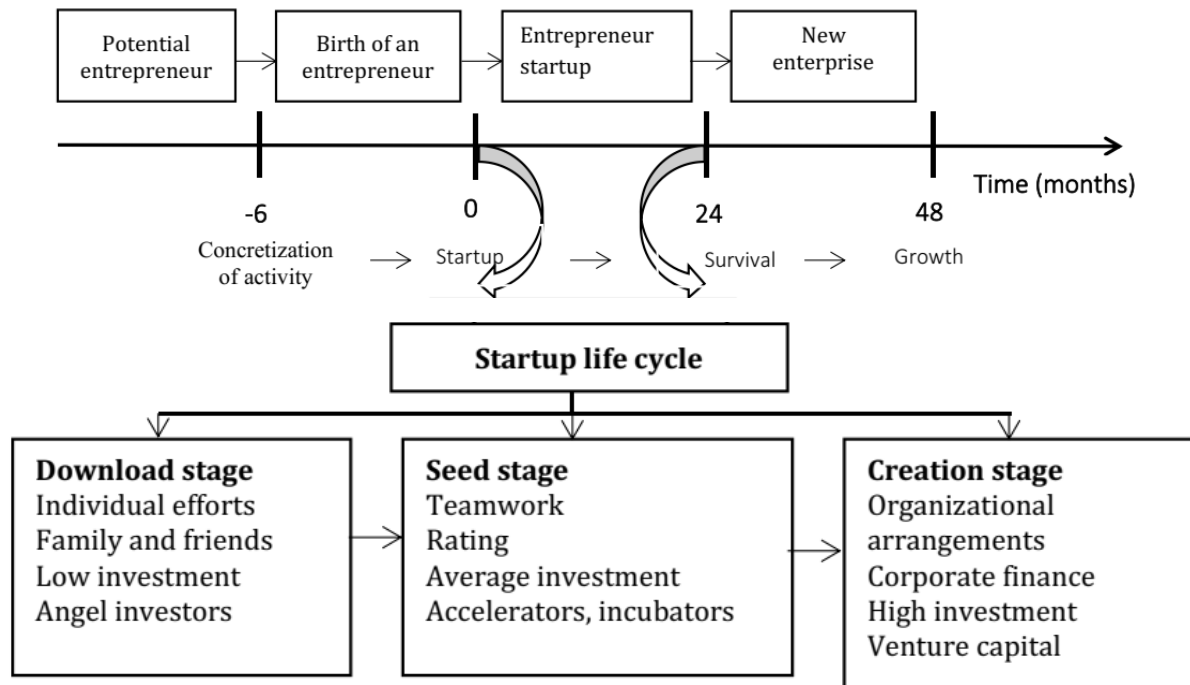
Potential entrepreneur

Birth of an entrepreneur

Entrepreneur startup

New enterprise

Time (months)

-6

0

24

48

Concretization of activity

Startup

Survival

Growth

Startup life cycle

Download stage
Individual efforts
Family and friends
Low investment
Angel investors

Seed stage
Teamwork
Rating
Average investment
Accelerators, incubators

Creation stage
Organizational arrangements
Corporate finance
High investment
Venture capital